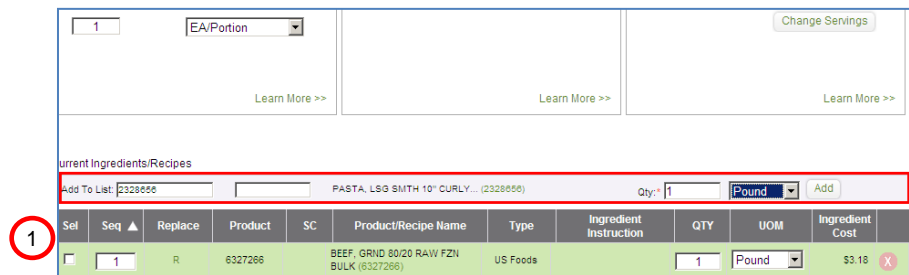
1 EA/Portion

Change Servings

Learn More >>

Learn More >>

Learn More >>

urrent Ingredients/Recipes

Add To List: 2328666

PASTA, LSG SMTH 10" CURLY... (2328666)

Qty:* 1

Pound

Add

1

| Sel | Seq ▲ | Replace | Product | SC | Product/Recipe Name | Type | Ingredient Instruction | QTY | UOM | Ingredient Cost |  |
|---|---|---|---|---|---|---|---|---|---|---|---|
|  | 1 | R | 6327266 |  | BEEF, GRND 80/20 RAW FZN BULK (6327266) | US Foods |  | 1 | Pound | $3.18 | X |